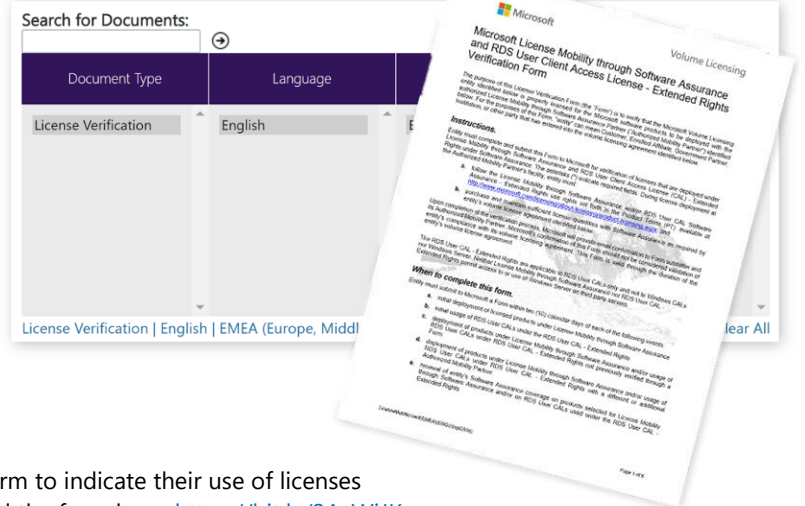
Search for Documents:

| Document Type | Language |
|---|---|
| License Verification | English |

License Verification | English | EMEA (Europe, Middl

lear All

Microsoft

Volume Licensing

Microsoft License Mobility through Software Assurance and RDS User Client Access License - Extended Rights Verification Form

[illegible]

Instructions.

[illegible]

When to complete this form.

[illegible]

Page 1 of 6

rm to indicate their use of licenses